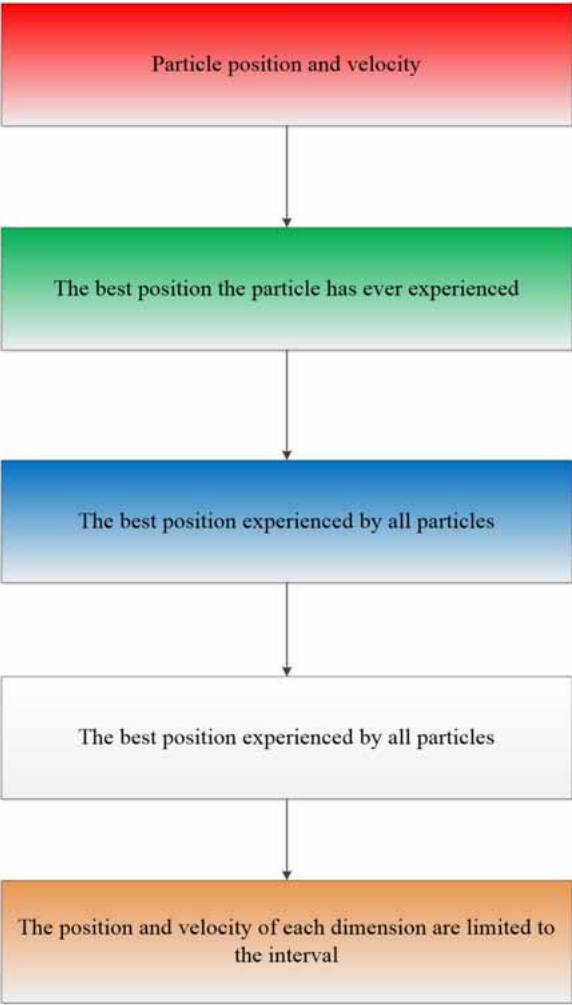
Particle position and velocity

The best position the particle has ever experienced

The best position experienced by all particles

The best position experienced by all particles

The position and velocity of each dimension are limited to the interval